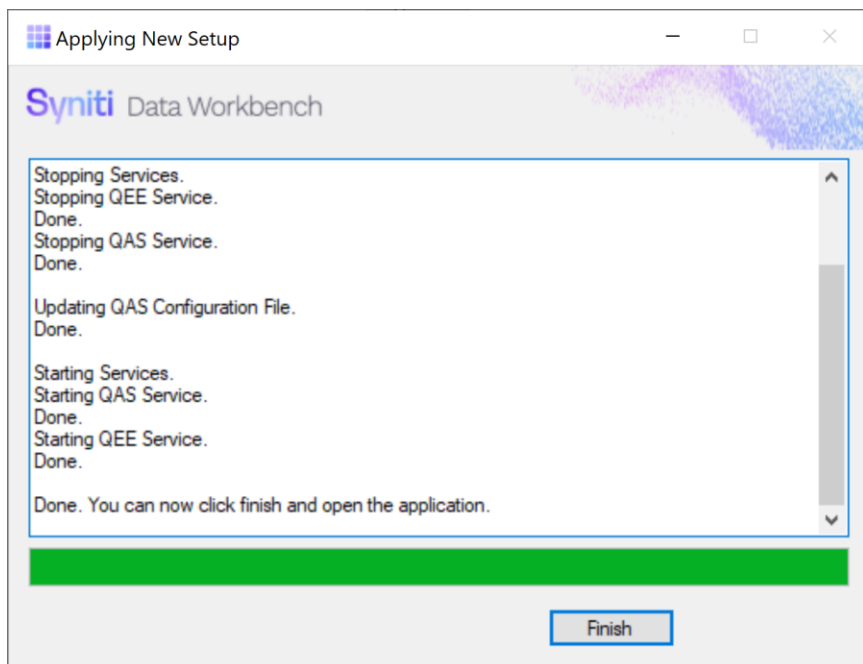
Applying New Setup

Syniti Data Workbench

Stopping Services.
Stopping QEE Service.
Done.
Stopping QAS Service.
Done.

Updating QAS Configuration File.
Done.

Starting Services.
Starting QAS Service.
Done.
Starting QEE Service.
Done.

Done. You can now click finish and open the application.

Finish